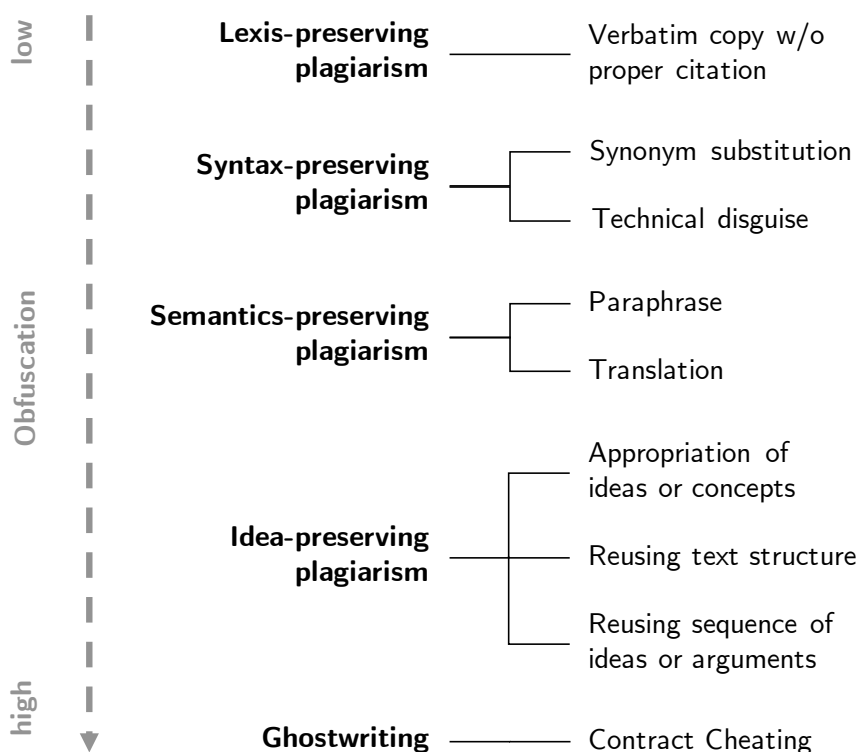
low

Obfuscation

high

Lexis-preserving plagiarism — Verbatim copy w/o proper citation

Syntax-preserving plagiarism — Synonym substitution
Technical disguise

Semantics-preserving plagiarism — Paraphrase
Translation

Idea-preserving plagiarism — Appropriation of ideas or concepts
Reusing text structure
Reusing sequence of ideas or arguments

Ghostwriting — Contract Cheating